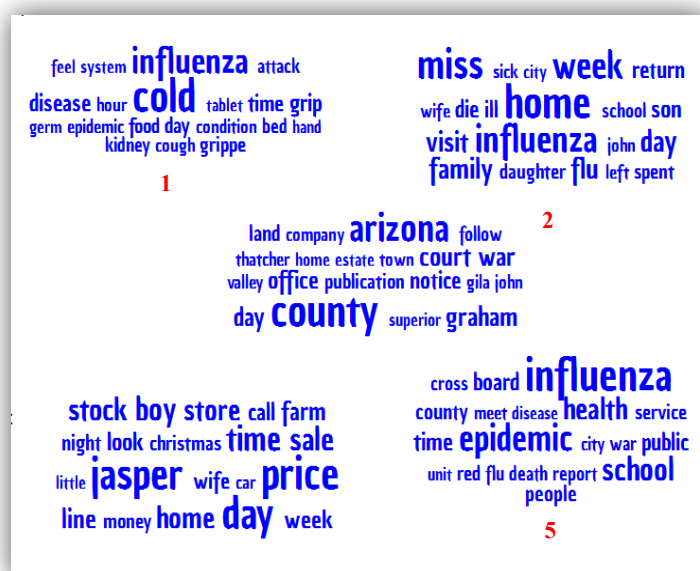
feel system influenza attack
disease hour cold tablet time grip
germ epidemic food day condition bed hand
kidney cough grippe

1

miss sick city week return
wife die ill home school son
visit influenza john day
family daughter flu left spent

2

land company arizona follow
thatcher home estate town court war
valley office publication notice gila john
day county superior graham

stock boy store call farm
night look christmas time sale
little jasper wife car price
line money home day week

cross board influenza
county meet disease health service
time epidemic city war public
unit red flu death report school
people

5